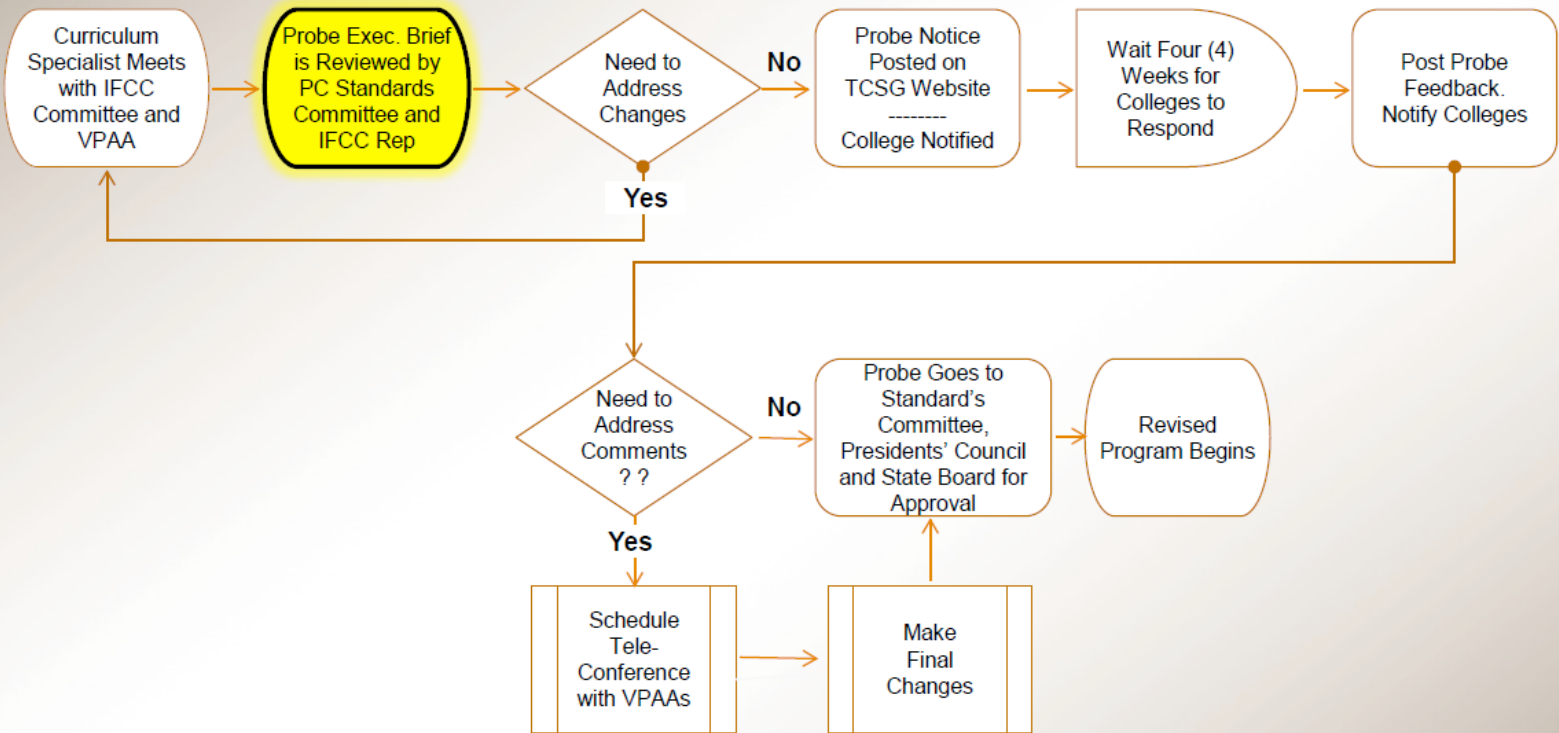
Curriculum Specialist Meets with IFCC Committee and VPAA

Probe Exec. Brief is Reviewed by PC Standards Committee and IFCC Rep

Need to Address Changes

No

Yes

Probe Notice Posted on TCSG Website
--------
College Notified

Wait Four (4) Weeks for Colleges to Respond

Post Probe Feedback. Notify Colleges

Need to Address Comments ? ?

No

Yes

Probe Goes to Standard's Committee, Presidents' Council and State Board for Approval

Revised Program Begins

Schedule Tele-Conference with VPAAs

Make Final Changes